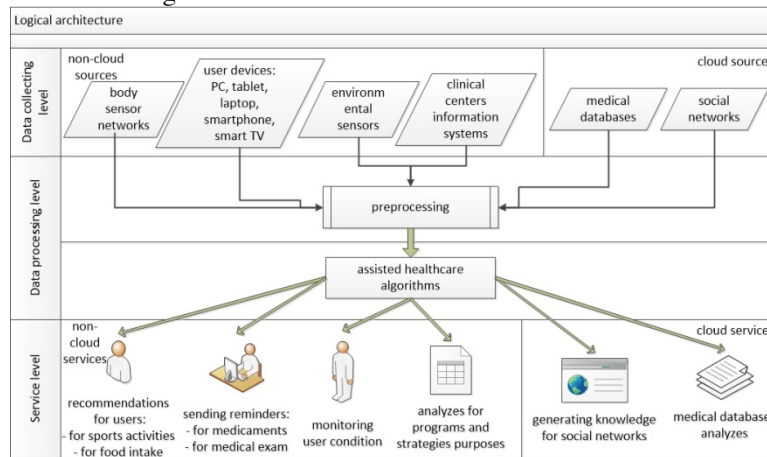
Logical architecture

Data collecting level

non-cloud sources

body sensor networks

user devices: PC, tablet, laptop, smartphone, smart TV

environm ental sensors

clinical centers information systems

cloud source

medical databases

social networks

Data processing level

preprocessing

assisted healthcare algorithms

Service level

non-cloud services

recommendations for users:
- for sports activities
- for food intake

sending reminders:
- for medicaments
- for medical exam

monitoring user condition

analyzes for programs and strategies purposes

cloud service

generating knowledge for social networks

medical database analyzes